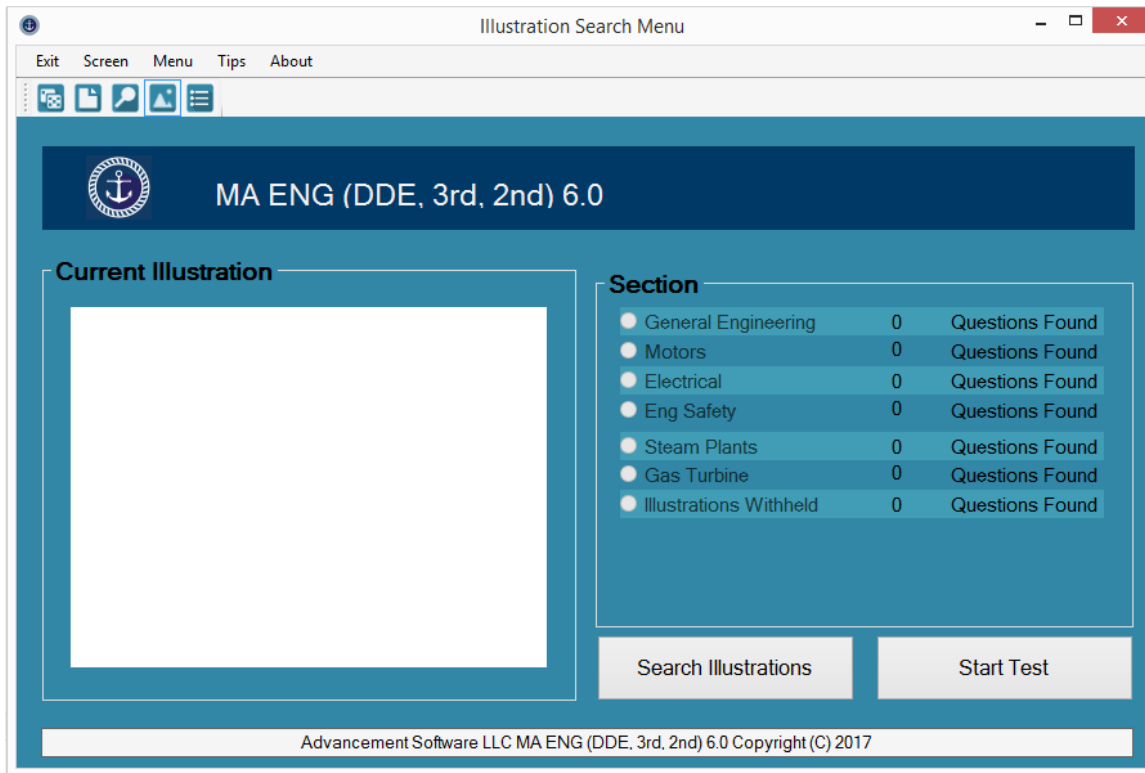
Illustration Search Menu

Exit Screen Menu Tips About

MA ENG (DDE, 3rd, 2nd) 6.0

Current Illustration

Section

| | | |
|---|---|---|
| General Engineering | 0 | Questions Found |
| Motors | 0 | Questions Found |
| Electrical | 0 | Questions Found |
| Eng Safety | 0 | Questions Found |
| Steam Plants | 0 | Questions Found |
| Gas Turbine | 0 | Questions Found |
| Illustrations Withheld | 0 | Questions Found |

Search Illustrations

Start Test

Advancement Software LLC MA ENG (DDE, 3rd, 2nd) 6.0 Copyright (C) 2017